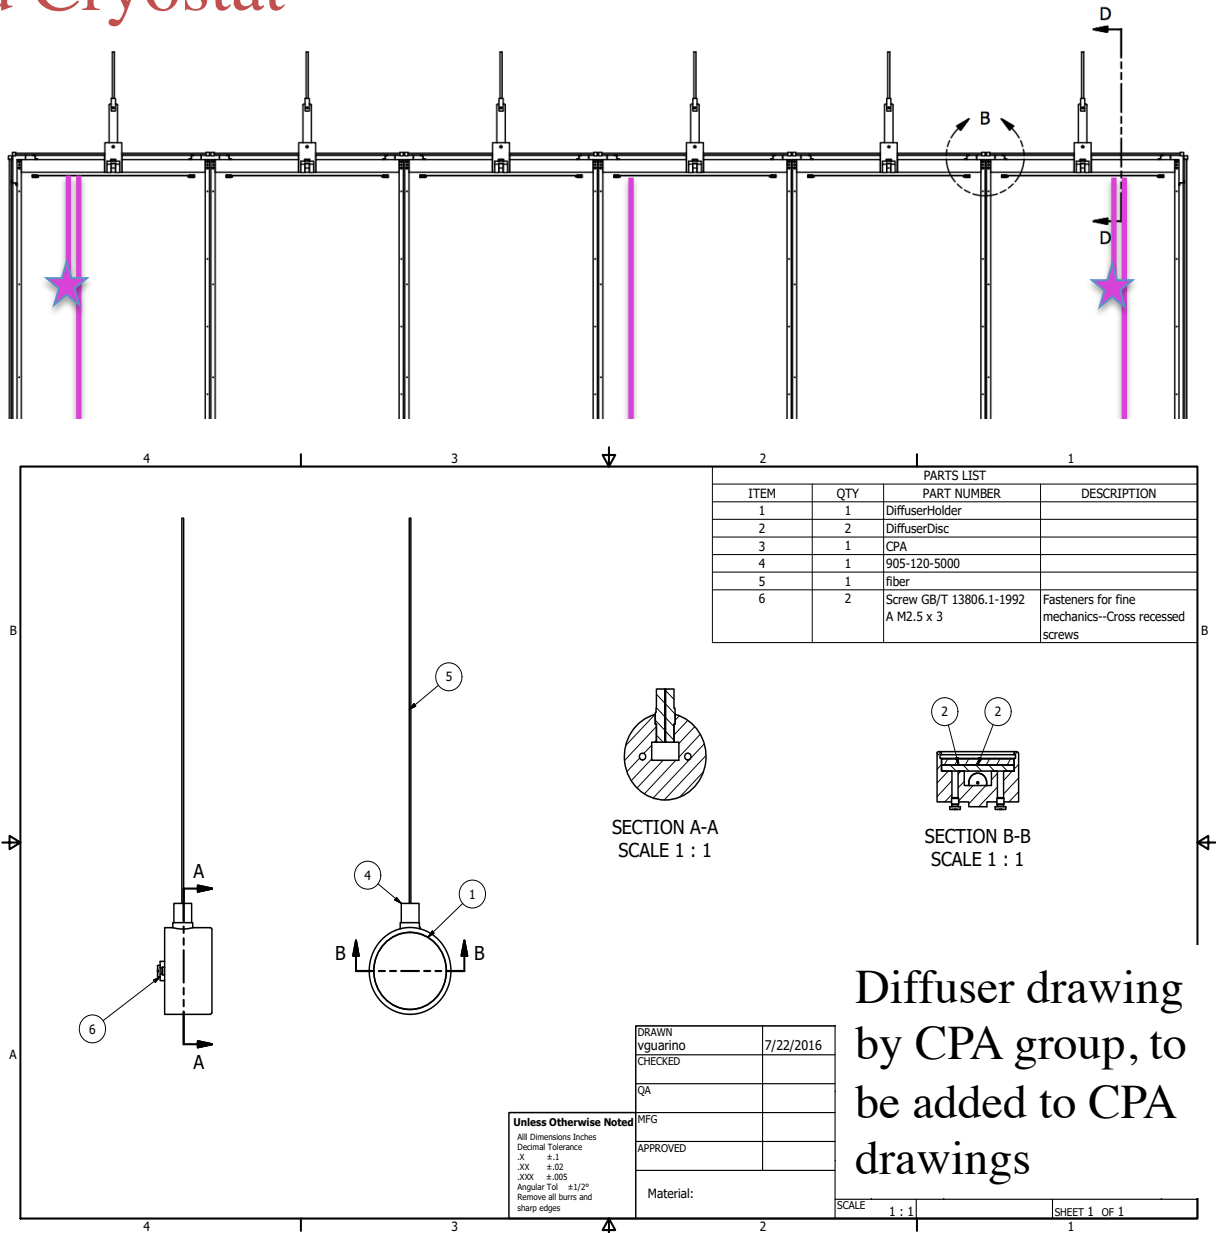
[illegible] Cryostat

D

B

D

4 3 2 1

PARTS LIST

| ITEM | QTY | PART NUMBER | DESCRIPTION |
|---|---|---|---|
| 1 | 1 | DiffuserHolder | |
| 2 | 2 | DiffuserDisc | |
| 3 | 1 | CPA | |
| 4 | 1 | 905-120-5000 | |
| 5 | 1 | fiber | |
| 6 | 2 | Screw GB/T 13806.1-1992 A M2.5 x 3 | Fasteners for fine mechanics--Cross recessed screws |

B B

5

SECTION A-A
SCALE 1 : 1

2 2

SECTION B-B
SCALE 1 : 1

A

4

1

B B

6

A

A

Diffuser drawing by CPA group, to be added to CPA drawings

DRAWN
vguarino 7/22/2016
CHECKED

QA

MFG

APPROVED

Unless Otherwise Noted
All Dimensions Inches
Decimal Tolerance
.X ±.1
.XX ±.02
.XXX ±.005
Angular Tol ±1/2°
Remove all burrs and sharp edges

Material:

SCALE 1 : 1

SHEET 1 OF 1

4 3 2 1